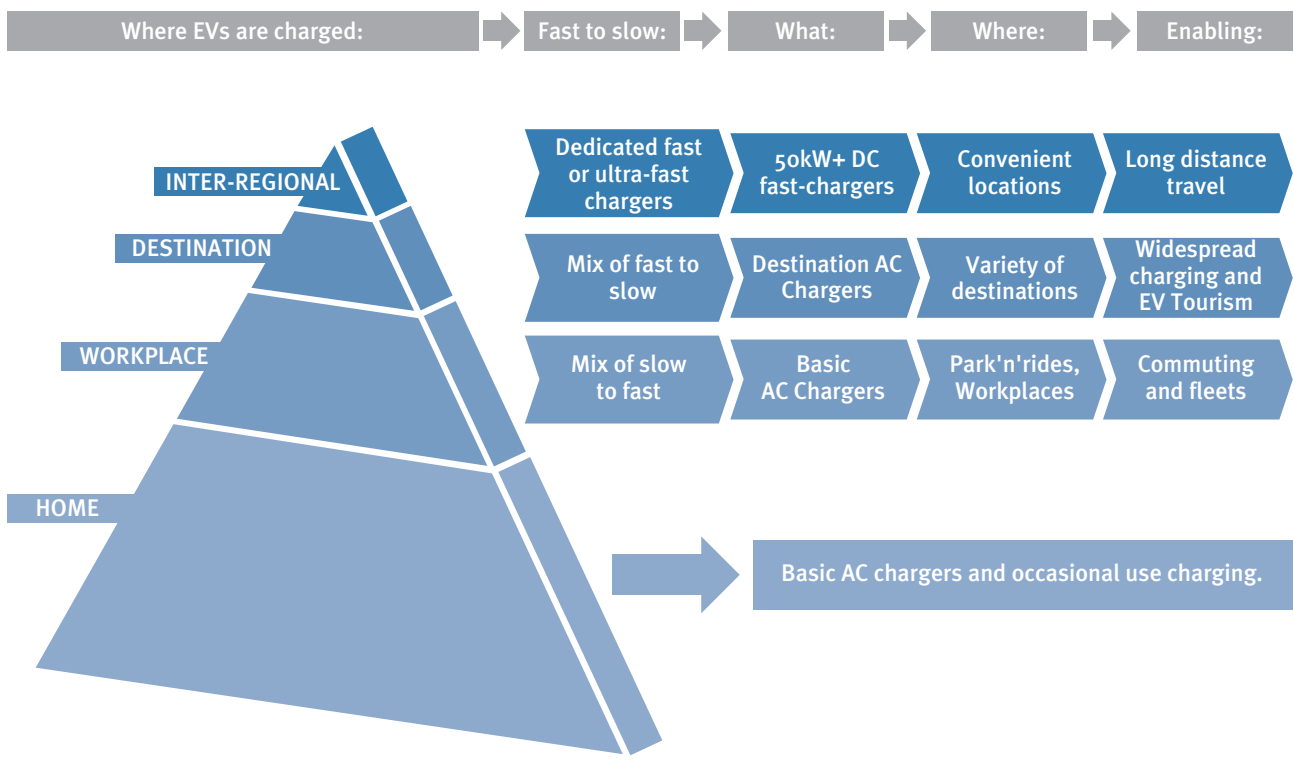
Where EVs are charged: Fast to slow: What: Where: Enabling:

INTER-REGIONAL

DESTINATION

WORKPLACE

HOME

Dedicated fast or ultra-fast chargers | 50kW+ DC fast-chargers | Convenient locations | Long distance travel

Mix of fast to slow | Destination AC Chargers | Variety of destinations | Widespread charging and EV Tourism

Mix of slow to fast | Basic AC Chargers | Park'n'rides, Workplaces | Commuting and fleets

Basic AC chargers and occasional use charging.